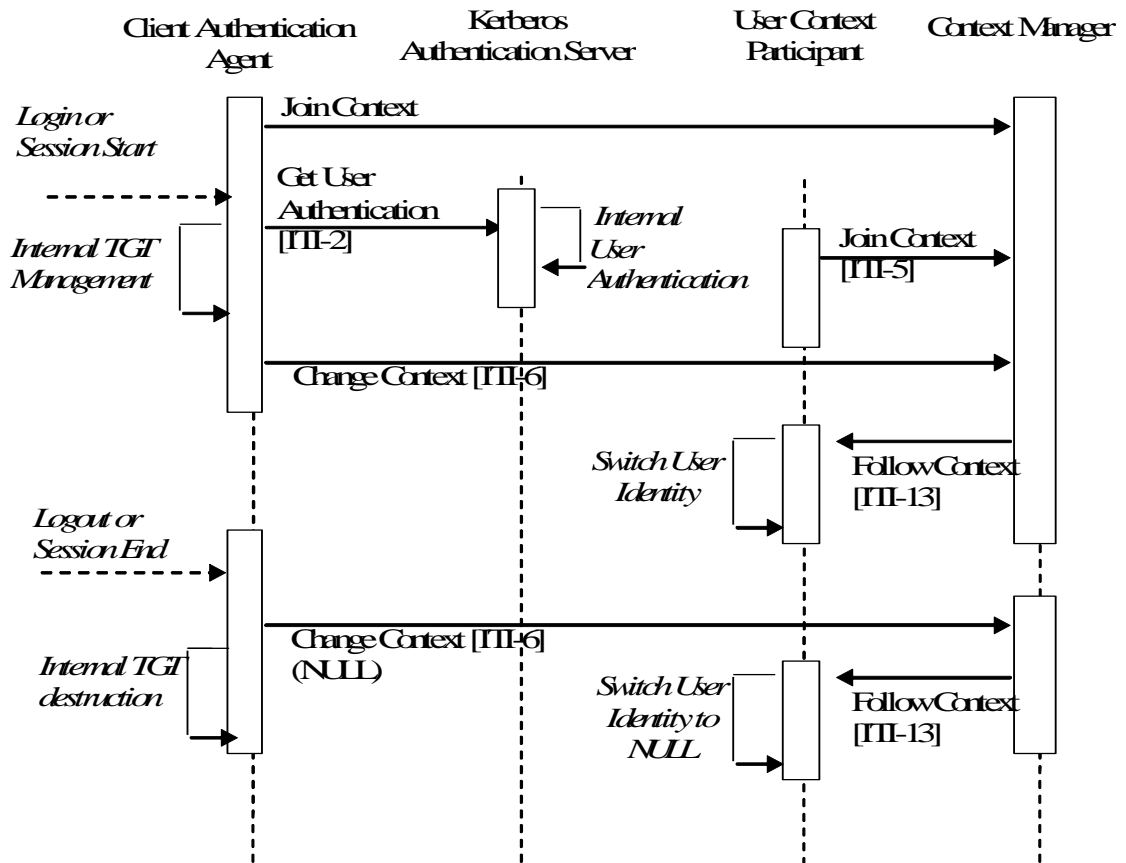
Client Authentication Agent

Kerberos Authentication Server

User Context Participant

Context Manager

Login or Session Start

Join Context

Get User Authentication [ITI-2]

Internal User Authentication

Internal TGT Management

Join Context [ITI-5]

Change Context [ITI-6]

Switch User Identity

Follow Context [ITI-13]

Logout or Session End

Change Context [ITI-6] (NULL)

Internal TGT destruction

Switch User Identity to NULL

Follow Context [ITI-13]